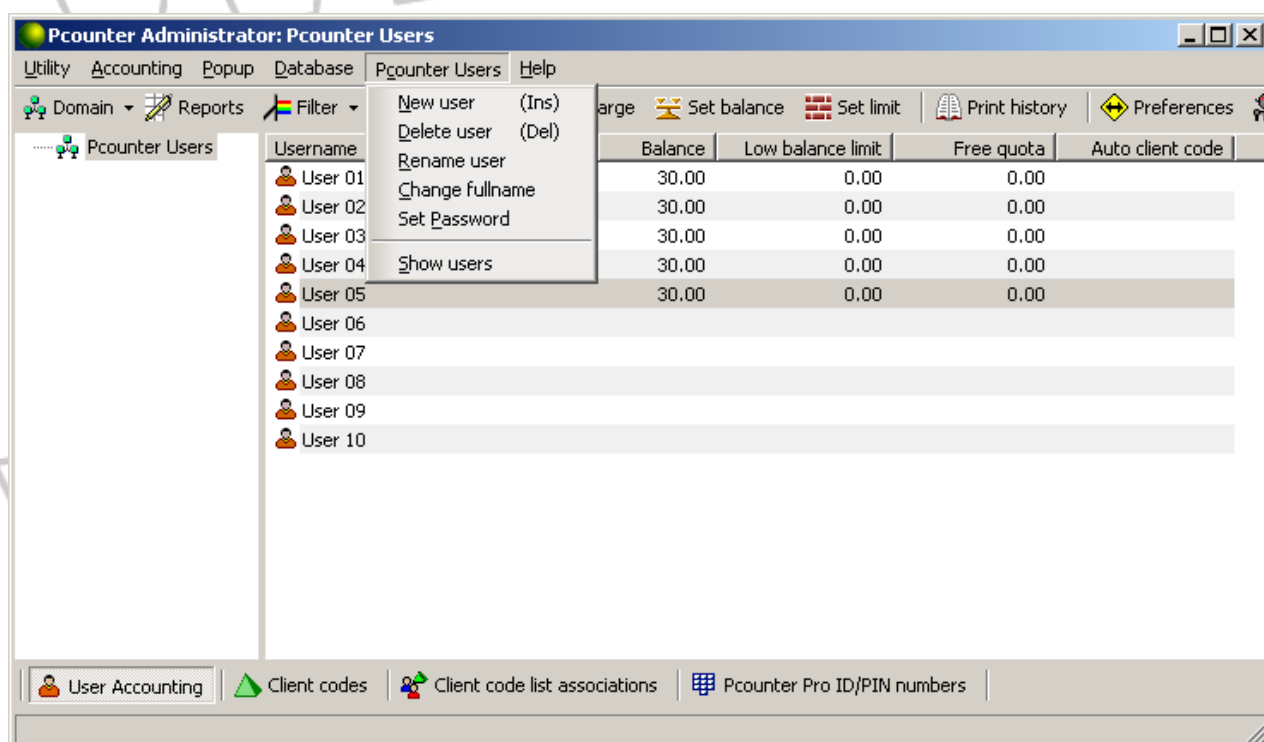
Pcounter Administrator: Pcounter Users

Utility Accounting Popup Database Pcounter Users Help

Domain Reports Filter arge Set balance Set limit Print history Preferences

Pcounter Users

New user (Ins)
Delete user (Del)
Rename user
Change fullname
Set Password
Show users

| Username | | Balance | Low balance limit | Free quota | Auto client code |
|---|---|---|---|---|---|
| User 01 | | 30.00 | 0.00 | 0.00 | |
| User 02 | | 30.00 | 0.00 | 0.00 | |
| User 03 | | 30.00 | 0.00 | 0.00 | |
| User 04 | | 30.00 | 0.00 | 0.00 | |
| User 05 | | 30.00 | 0.00 | 0.00 | |
| User 06 | | | | | |
| User 07 | | | | | |
| User 08 | | | | | |
| User 09 | | | | | |
| User 10 | | | | | |

User Accounting Client codes Client code list associations Pcounter Pro ID/PIN numbers